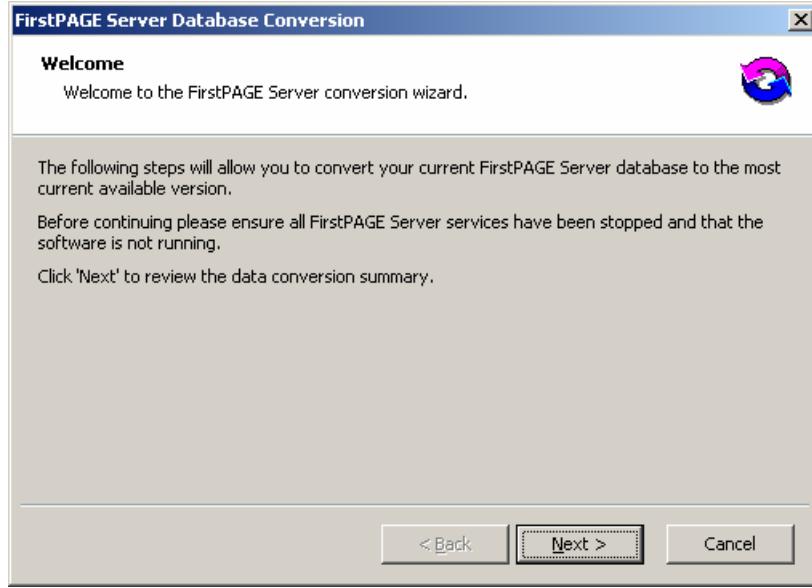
FirstPAGE Server Database Conversion

Welcome

Welcome to the FirstPAGE Server conversion wizard.

The following steps will allow you to convert your current FirstPAGE Server database to the most current available version.

Before continuing please ensure all FirstPAGE Server services have been stopped and that the software is not running.

Click 'Next' to review the data conversion summary.

< Back

Next >

Cancel